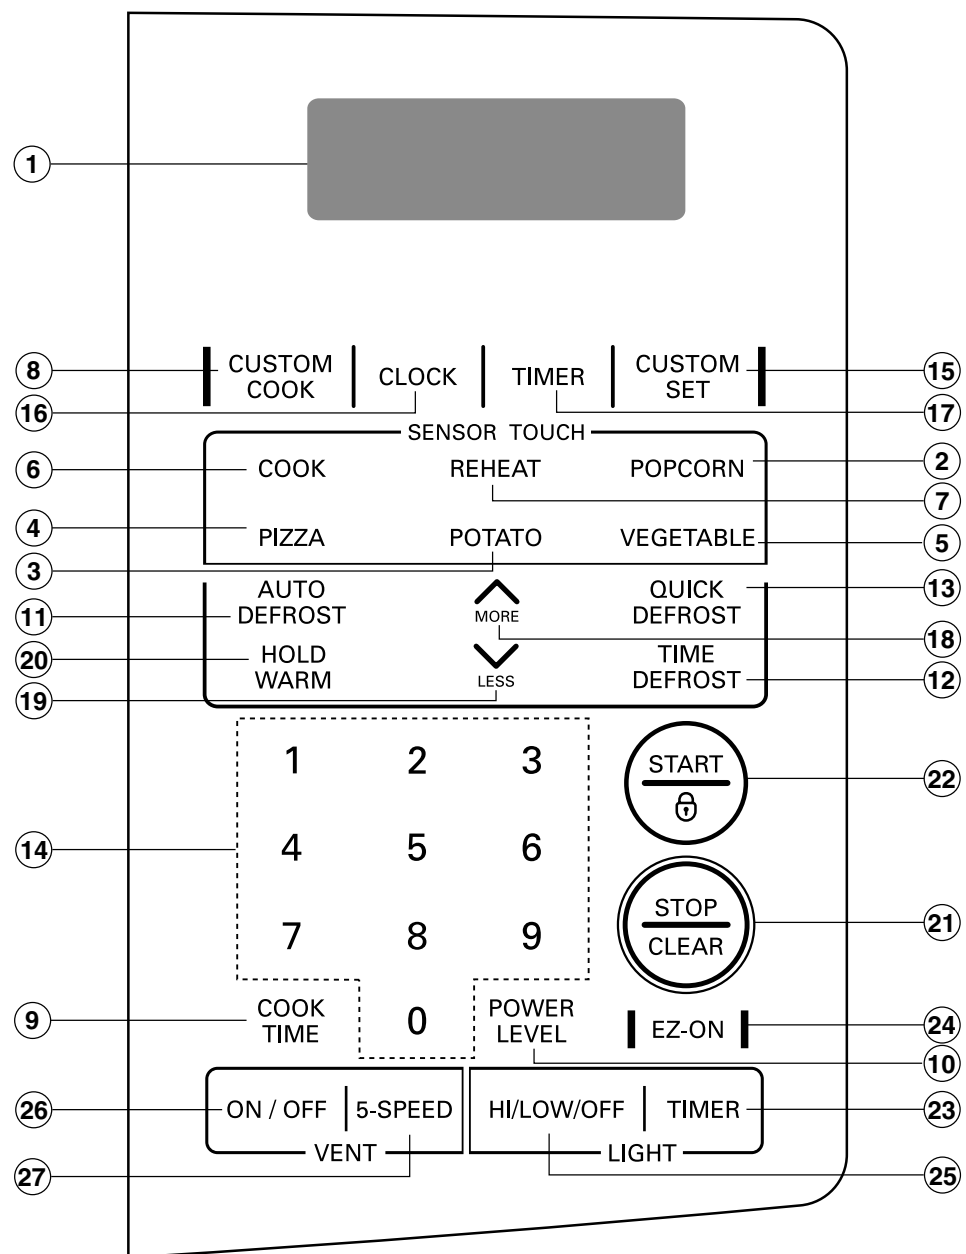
1

8 CUSTOM COOK
CLOCK
TIMER
CUSTOM SET 15
16
17

SENSOR TOUCH
6 COOK
REHEAT
POPCORN 2
7
4 PIZZA
POTATO
VEGETABLE 5
3

11 AUTO DEFROST
MORE
QUICK DEFROST 13
18
20 HOLD WARM
LESS
TIME DEFROST 12
19

1 2 3
4 5 6
7 8 9
0
14

START 22
STOP CLEAR 21

9 COOK TIME
POWER LEVEL 10
EZ-ON 24

26 ON / OFF
5-SPEED
VENT
27
HI/LOW/OFF
TIMER 23
LIGHT
25